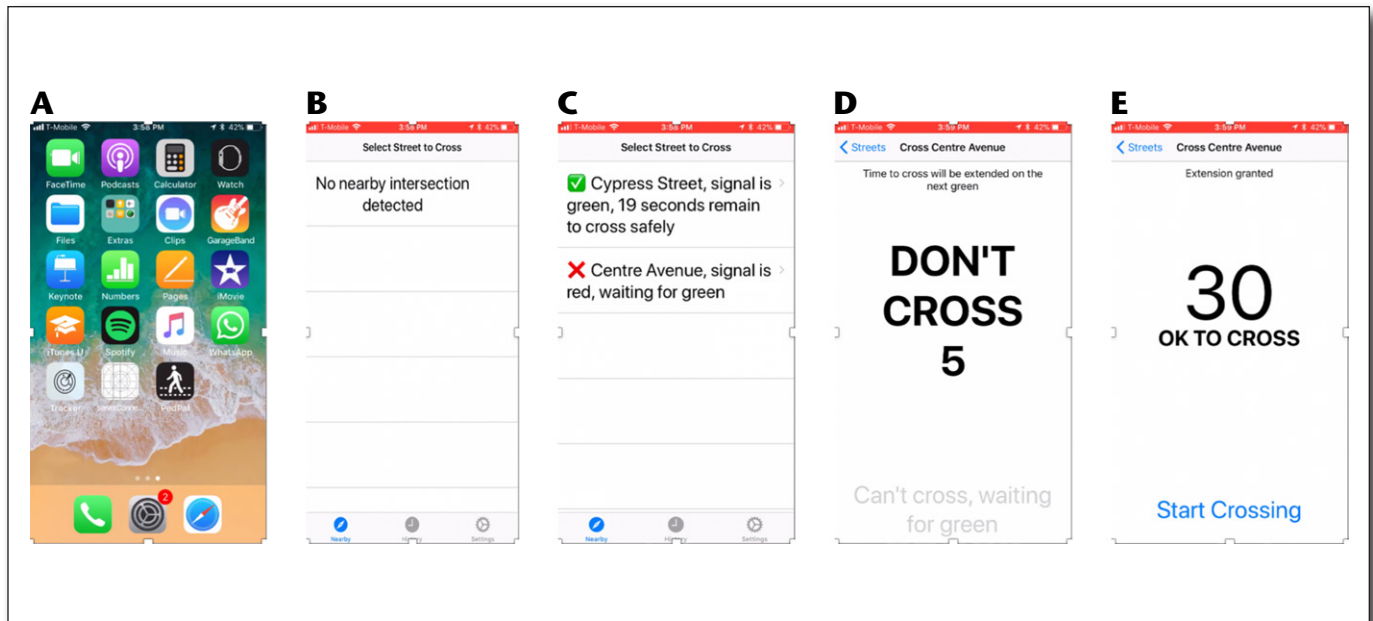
A

T-Mobile 3:58 PM 42%

FaceTime Podcasts Calculator Watch
Files Extras Clips GarageBand
Keynote Numbers Pages iMovie
iTunes U Spotify Music WhatsApp
Tracker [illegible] PedPal

2

B

T-Mobile 3:58 PM 42%

Select Street to Cross

No nearby intersection detected

Nearby History Settings

C

T-Mobile 3:58 PM 42%

Select Street to Cross

✅ Cypress Street, signal is green, 19 seconds remain to cross safely

❌ Centre Avenue, signal is red, waiting for green

Nearby History Settings

D

T-Mobile 3:59 PM 42%

Streets Cross Centre Avenue

Time to cross will be extended on the next green

DON'T CROSS
5

Can't cross, waiting for green

E

T-Mobile 3:59 PM 42%

Streets Cross Centre Avenue

Extension granted

30
OK TO CROSS

Start Crossing